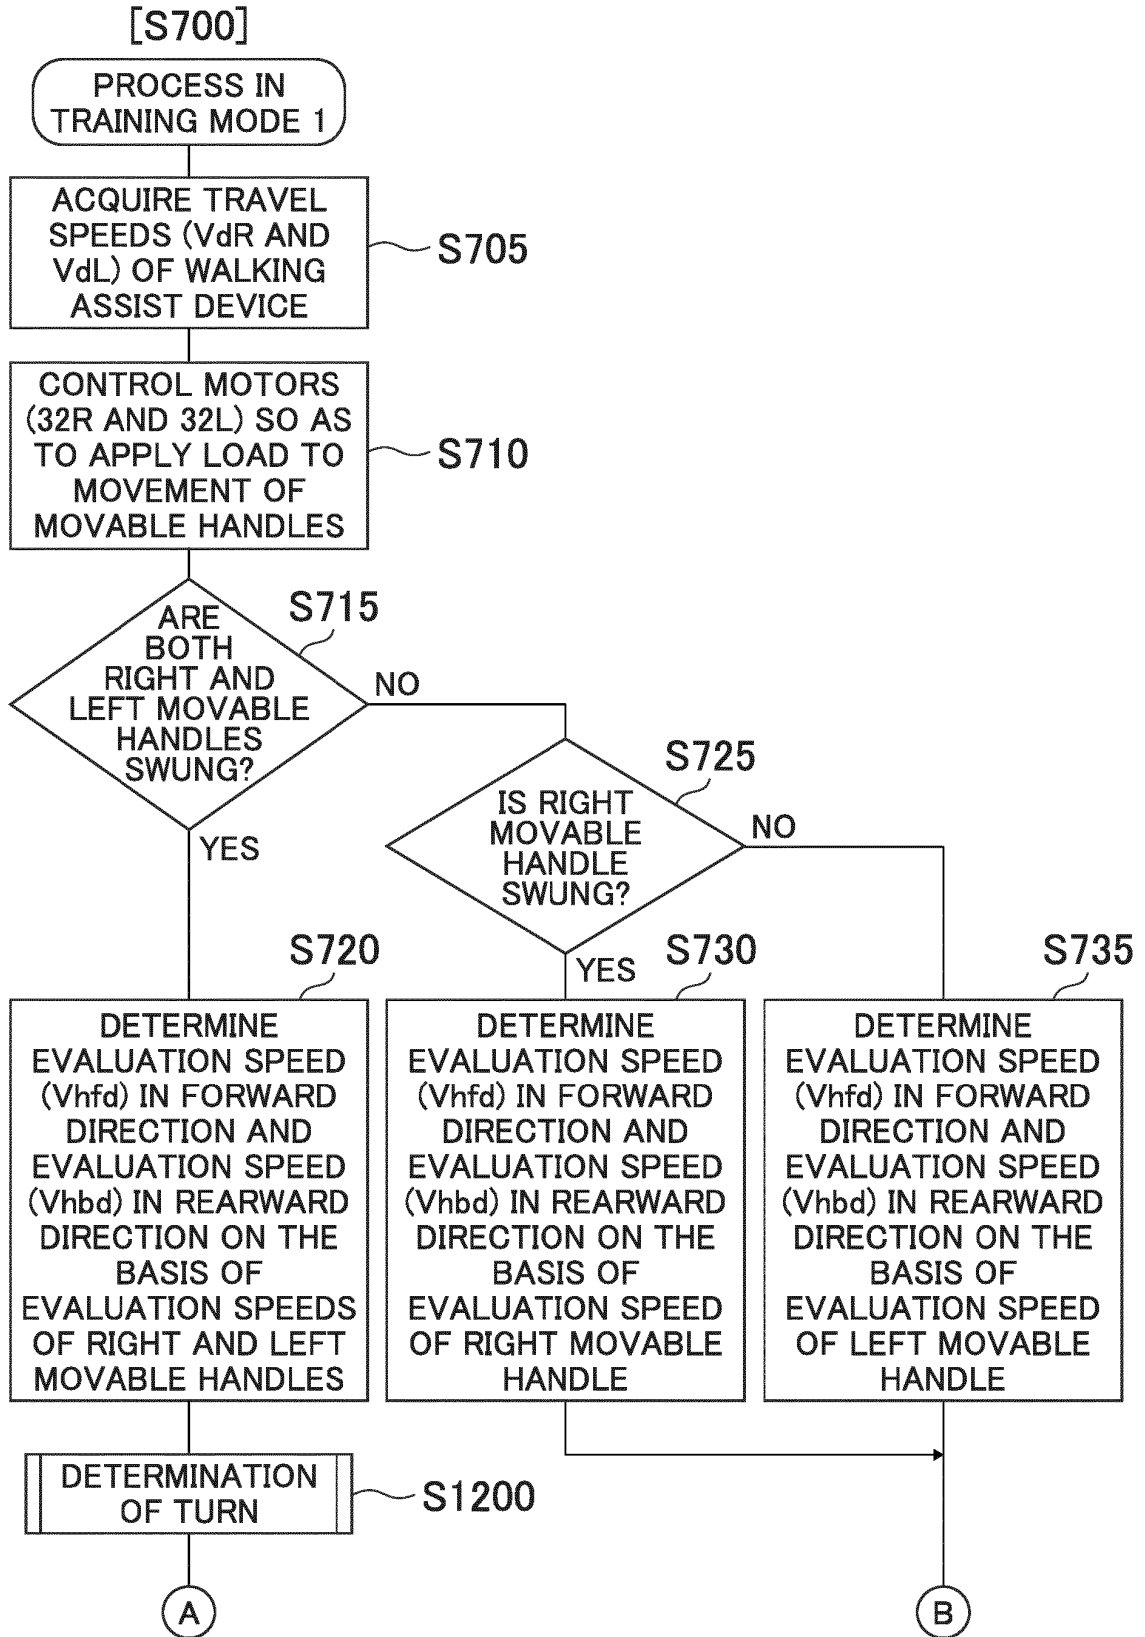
[S700]

PROCESS IN TRAINING MODE 1

ACQUIRE TRAVEL SPEEDS (VdR AND VdL) OF WALKING ASSIST DEVICE

S705

CONTROL MOTORS (32R AND 32L) SO AS TO APPLY LOAD TO MOVEMENT OF MOVABLE HANDLES

S710

S715

ARE BOTH RIGHT AND LEFT MOVABLE HANDLES SWUNG?

NO

YES

S725

IS RIGHT MOVABLE HANDLE SWUNG?

NO

YES

S720

DETERMINE EVALUATION SPEED (Vhfd) IN FORWARD DIRECTION AND EVALUATION SPEED (Vhbd) IN REARWARD DIRECTION ON THE BASIS OF EVALUATION SPEEDS OF RIGHT AND LEFT MOVABLE HANDLES

S730

DETERMINE EVALUATION SPEED (Vhfd) IN FORWARD DIRECTION AND EVALUATION SPEED (Vhbd) IN REARWARD DIRECTION ON THE BASIS OF EVALUATION SPEED OF RIGHT MOVABLE HANDLE

S735

DETERMINE EVALUATION SPEED (Vhfd) IN FORWARD DIRECTION AND EVALUATION SPEED (Vhbd) IN REARWARD DIRECTION ON THE BASIS OF EVALUATION SPEED OF LEFT MOVABLE HANDLE

DETERMINATION OF TURN

S1200

A

B